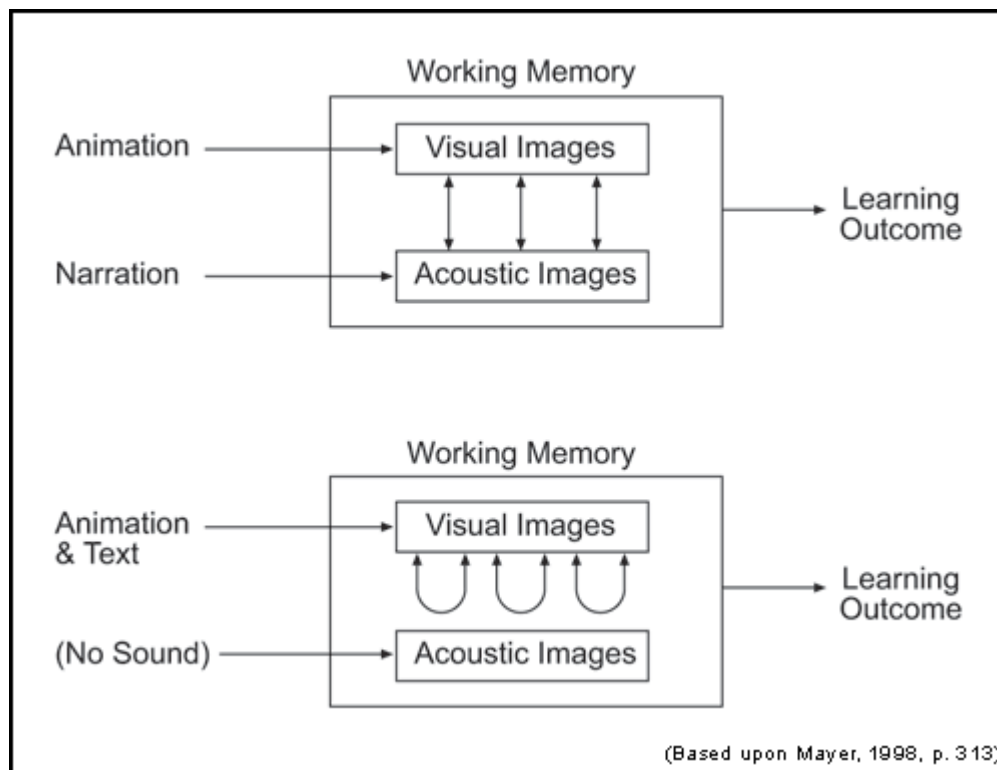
Working Memory

Animation

Visual Images

Learning Outcome

Narration

Acoustic Images

Working Memory

Animation & Text

Visual Images

Learning Outcome

(No Sound)

Acoustic Images

(Based upon Mayer, 1998, p. 313)